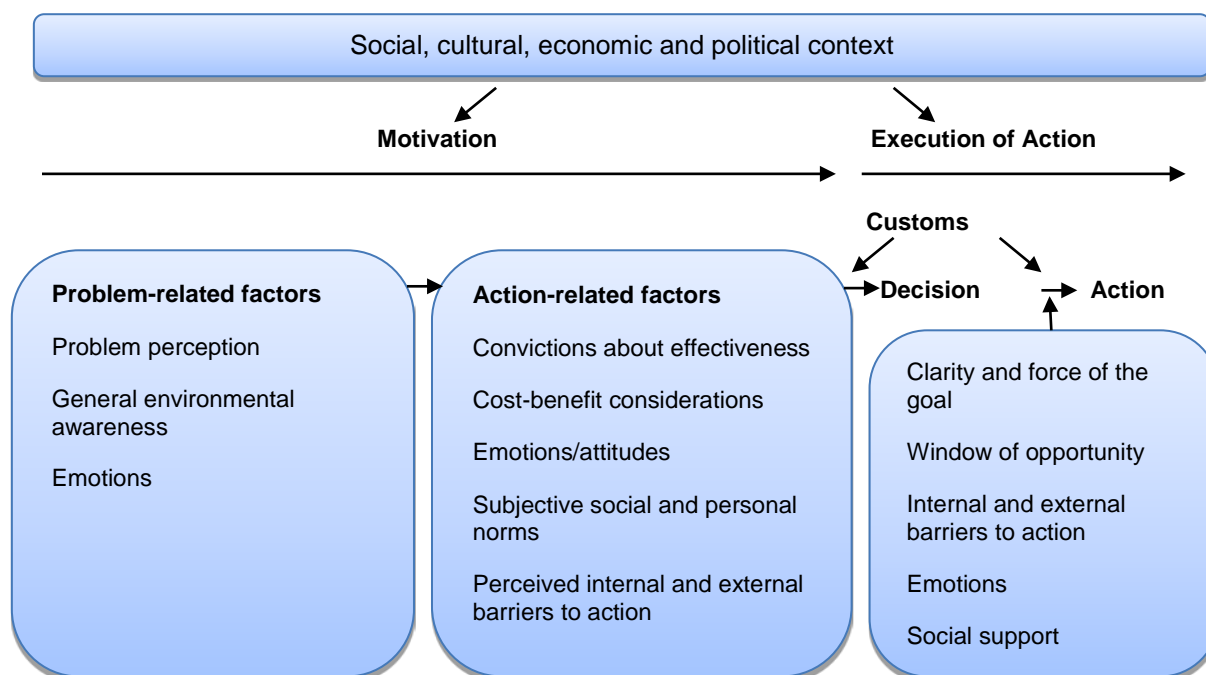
Social, cultural, economic and political context

Motivation

Execution of Action

Customs

Problem-related factors

Problem perception

General environmental awareness

Emotions

Action-related factors

Convictions about effectiveness

Cost-benefit considerations

Emotions/attitudes

Subjective social and personal norms

Perceived internal and external barriers to action

Decision

Action

Clarity and force of the goal

Window of opportunity

Internal and external barriers to action

Emotions

Social support